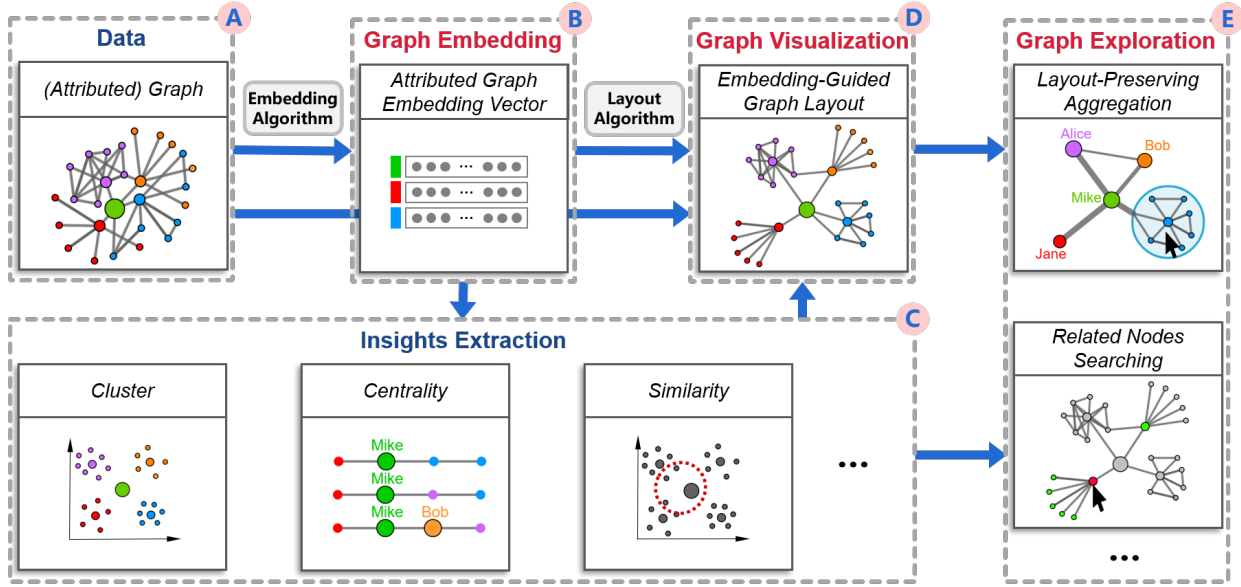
A
Data
(Attributed) Graph

Embedding Algorithm

B
Graph Embedding
Attributed Graph Embedding Vector

Layout Algorithm

D
Graph Visualization
Embedding-Guided Graph Layout

E
Graph Exploration
Layout-Preserving Aggregation
Alice
Bob
Mike
Jane

Related Nodes Searching

...

C
Insights Extraction
Cluster
Centrality
Mike
Mike
Mike
Bob
Similarity
...